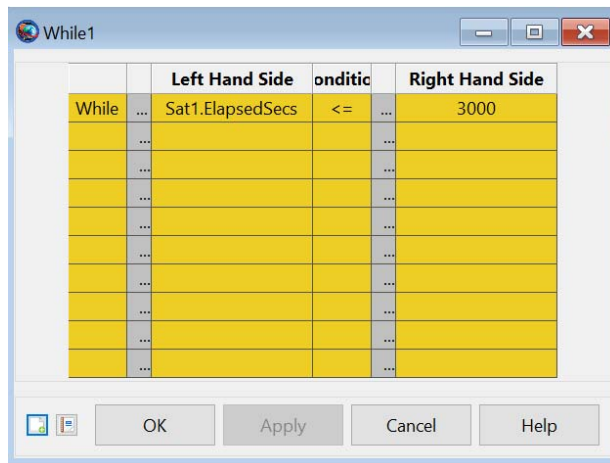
While1

|  |  | Left Hand Side | onditic |  | Right Hand Side |
|---|---|---|---|---|---|
| While | ... | Sat1.ElapsedSecs | <= | ... | 3000 |
|  | ... |  |  | ... |  |
|  | ... |  |  | ... |  |
|  | ... |  |  | ... |  |
|  | ... |  |  | ... |  |
|  | ... |  |  | ... |  |
|  | ... |  |  | ... |  |
|  | ... |  |  | ... |  |
|  | ... |  |  | ... |  |
|  | ... |  |  | ... |  |

OK Apply Cancel Help